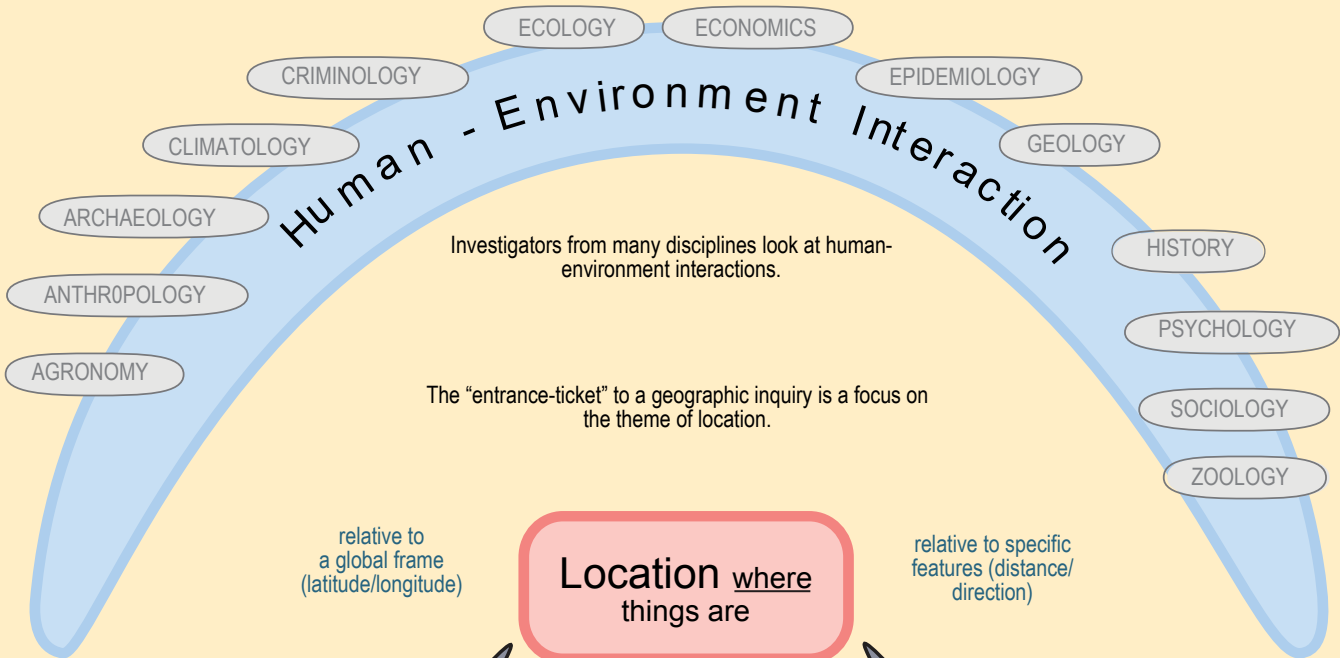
ECOLOGY
ECONOMICS
CRIMINOLOGY
EPIDEMIOLOGY
CLIMATOLOGY
GEOLOGY
ARCHAEOLOGY
ANTHR0POLOGY
AGRONOMY
HISTORY
PSYCHOLOGY
SOCIOLOGY
ZOOLOGY

Human - Environment Interaction

Investigators from many disciplines look at human-environment interactions.

The “entrance-ticket” to a geographic inquiry is a focus on the theme of location.

relative to a global frame (latitude/longitude)

Location where things are

relative to specific features (distance/ direction)